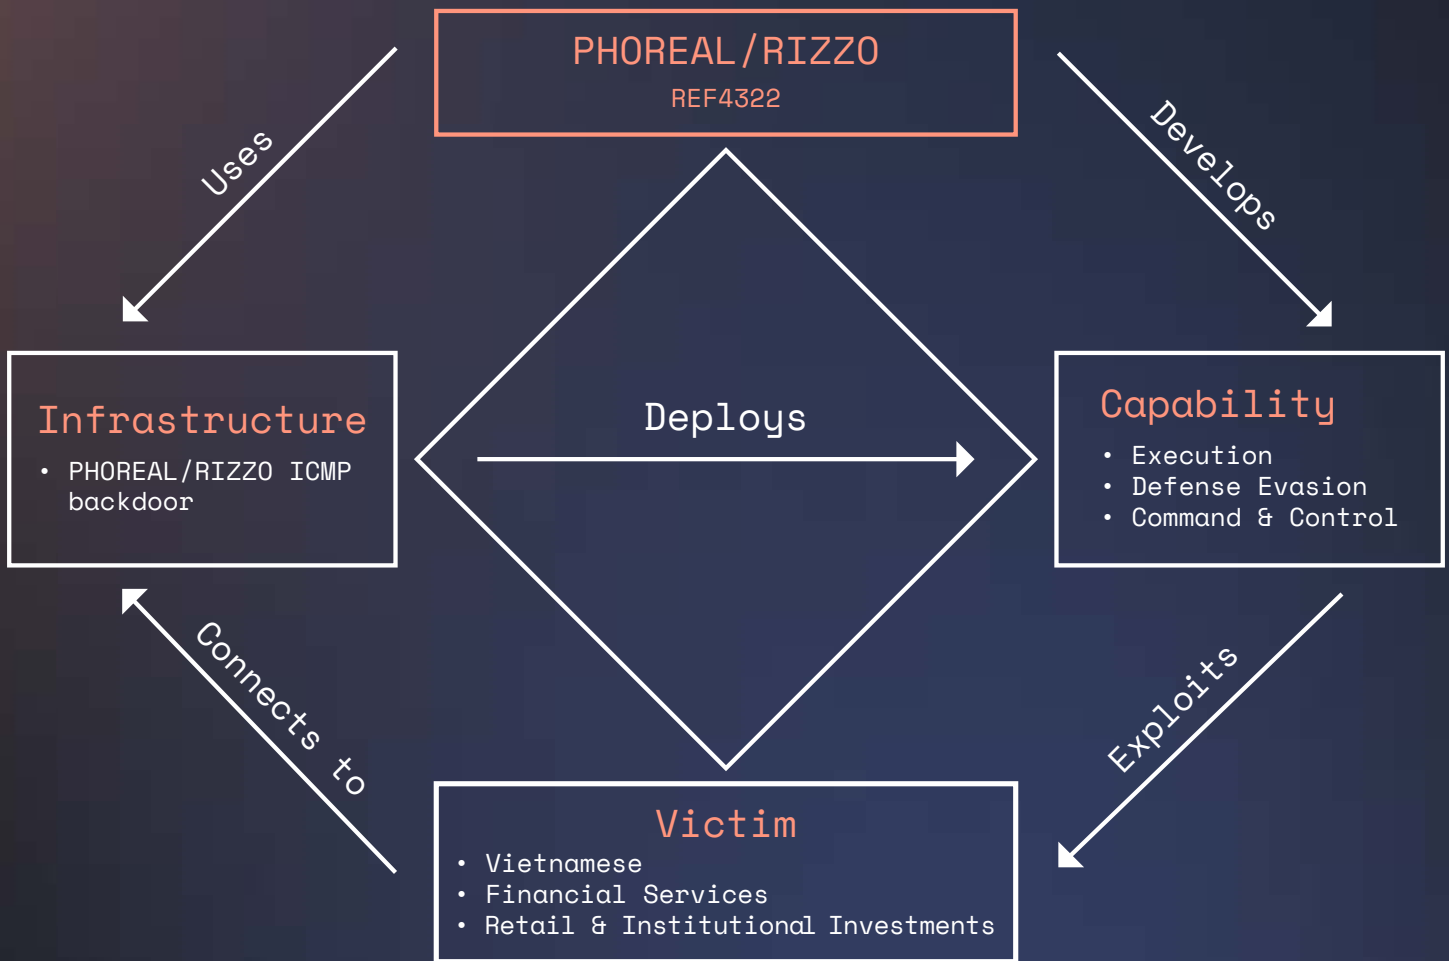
PHOREAL/RIZZO
REF4322

Uses

Develops

Infrastructure
• PHOREAL/RIZZO ICMP backdoor

Deploys

Capability
• Execution
• Defense Evasion
• Command & Control

Connects to

Exploits

Victim
• Vietnamese
• Financial Services
• Retail & Institutional Investments